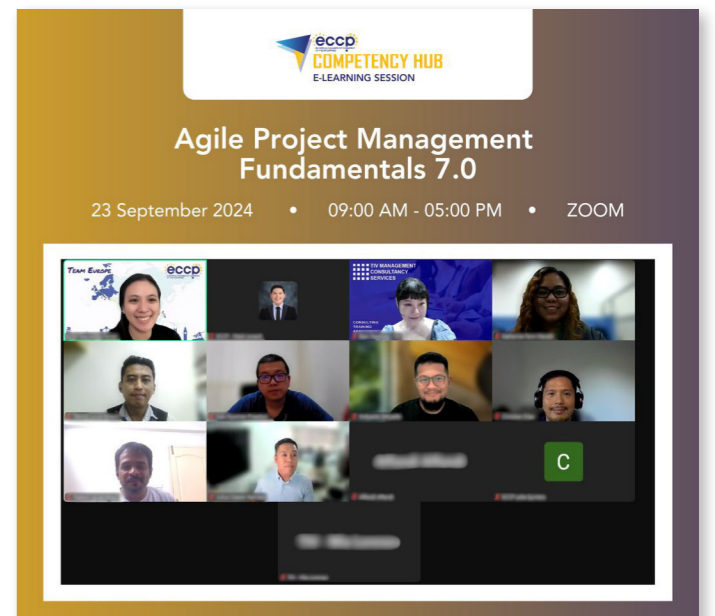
eccp
COMPETENCY HUB
E-LEARNING SESSION

Agile Project Management Fundamentals 7.0

23 September 2024 • 09:00 AM - 05:00 PM • ZOOM

TEAM EUROPE
eccp

SV MANAGEMENT CONSULTANCY SERVICES

CONSULTING TRAINING

C